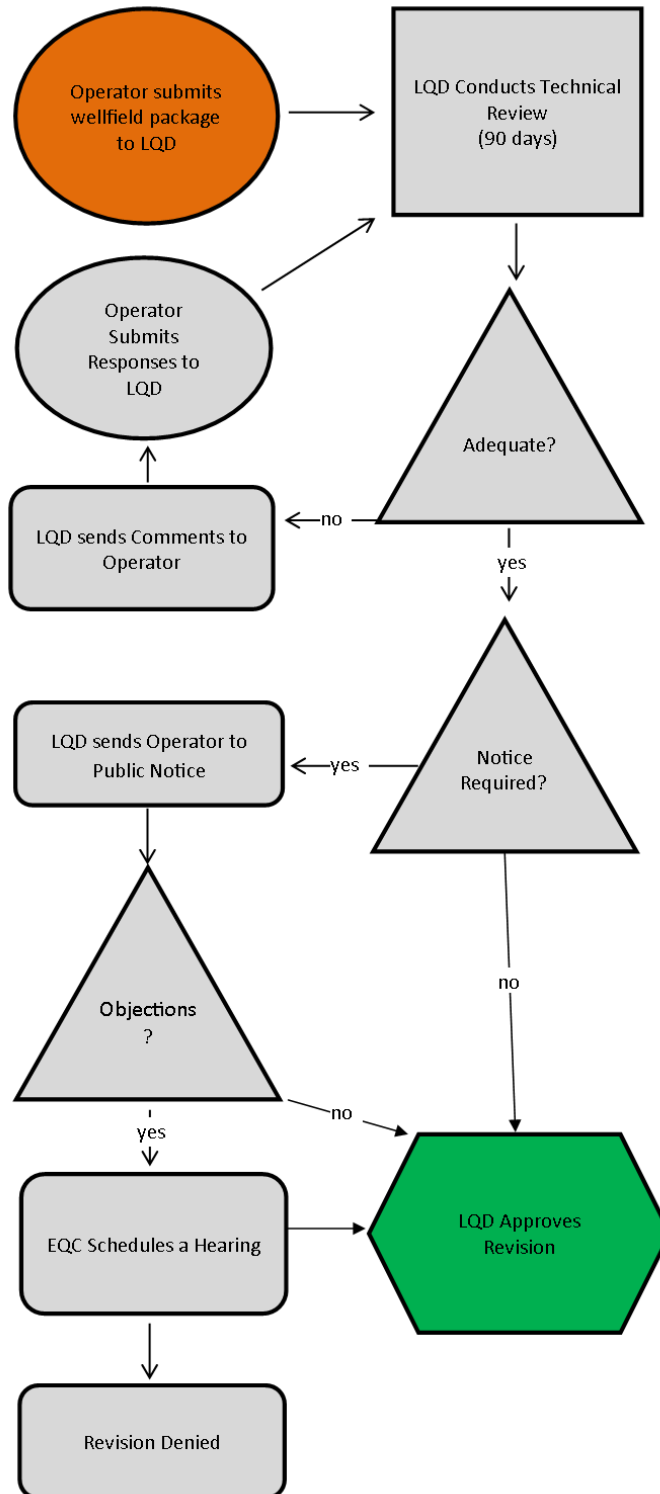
Operator submits wellfield package to LQD

LQD Conducts Technical Review (90 days)

Operator Submits Responses to LQD

Adequate?

LQD sends Comments to Operator

no

yes

LQD sends Operator to Public Notice

yes

Notice Required?

Objections ?

no

no

yes

EQC Schedules a Hearing

LQD Approves Revision

Revision Denied